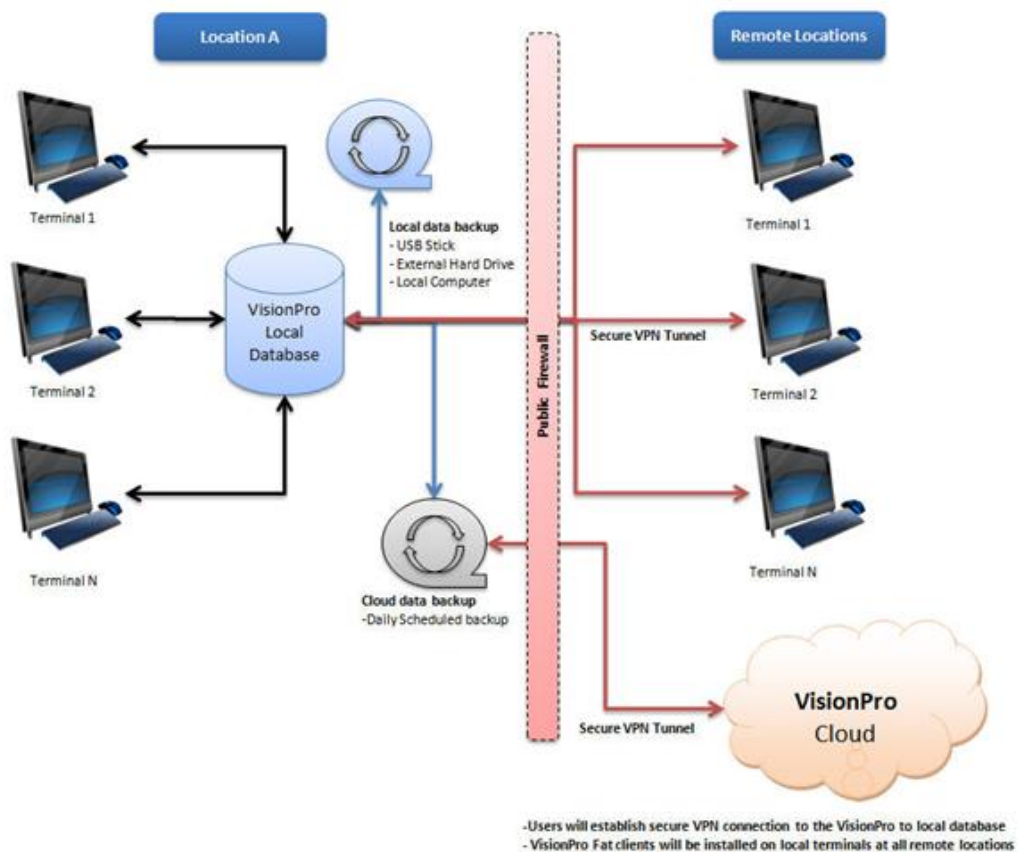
Location A

Remote Locations

Terminal 1

Terminal 2

Terminal N

VisionPro Local Database

Local data backup
- USB Stick
- External Hard Drive
- Local Computer

Public Firewall

Secure VPN Tunnel

Terminal 1

Terminal 2

Terminal N

Cloud data backup
-Daily Scheduled backup

Secure VPN Tunnel

VisionPro Cloud

-Users will establish secure VPN connection to the VisionPro to local database
- VisionPro Fat clients will be installed on local terminals at all remote locations